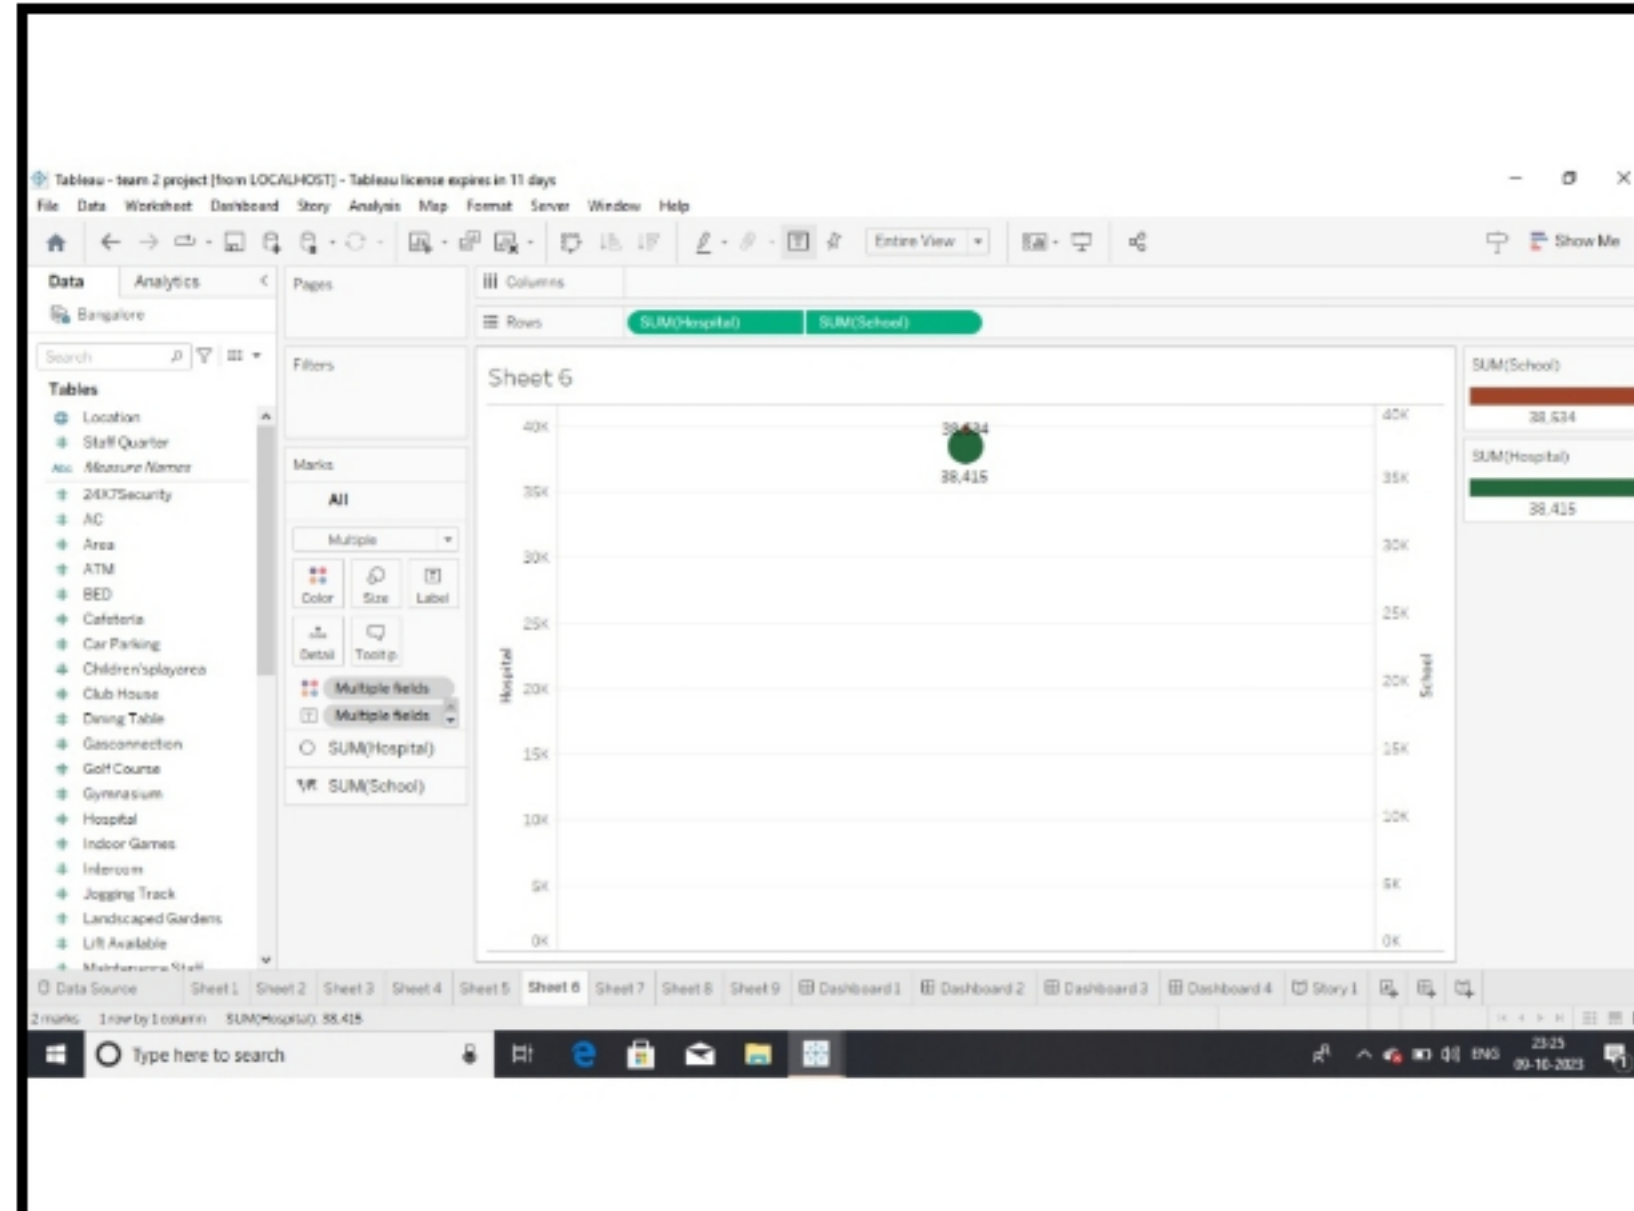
Tableau - team 2 project (from LOCALHOST) - Tableau license expires in 11 days

File Data Worksheet Dashboard Story Analysis Map Format Server Window Help

Entire View

Show Me

Data Analytics

Bangalore

Search

Tables

Location
Staff Quarter
Measure Names
24X7Security
AC
Area
ATM
BED
Cafeteria
Car Parking
Children'splayarea
Club House
Dining Table
Gasconnection
Golf Course
Gymnasium
Hospital
Indoor Games
Intercom
Jogging Track
Landscaped Gardens
Lift Available
Maintenance Staff

Pages

Filters

Marks

All

Multiple

Color Size Label

Detail Tooltip

Multiple fields
Multiple fields
SUM(Hospital)
SUM(School)

Columns

Rows SUM(Hospital) SUM(School)

Sheet 6

40K
35K
30K
25K
20K
15K
10K
5K
0K

Hospital

38,534
38,415

40K
35K
30K
25K
20K
15K
10K
5K
0K

School

SUM(School)
38,534

SUM(Hospital)
38,415

Data Source Sheet 1 Sheet 2 Sheet 3 Sheet 4 Sheet 5 Sheet 6 Sheet 7 Sheet 8 Sheet 9 Dashboard 1 Dashboard 2 Dashboard 3 Dashboard 4 Story 1

2 marks 1 row by 1 column SUM(Hospital): 38,415

Type here to search

ENG 23:25 09-10-2023